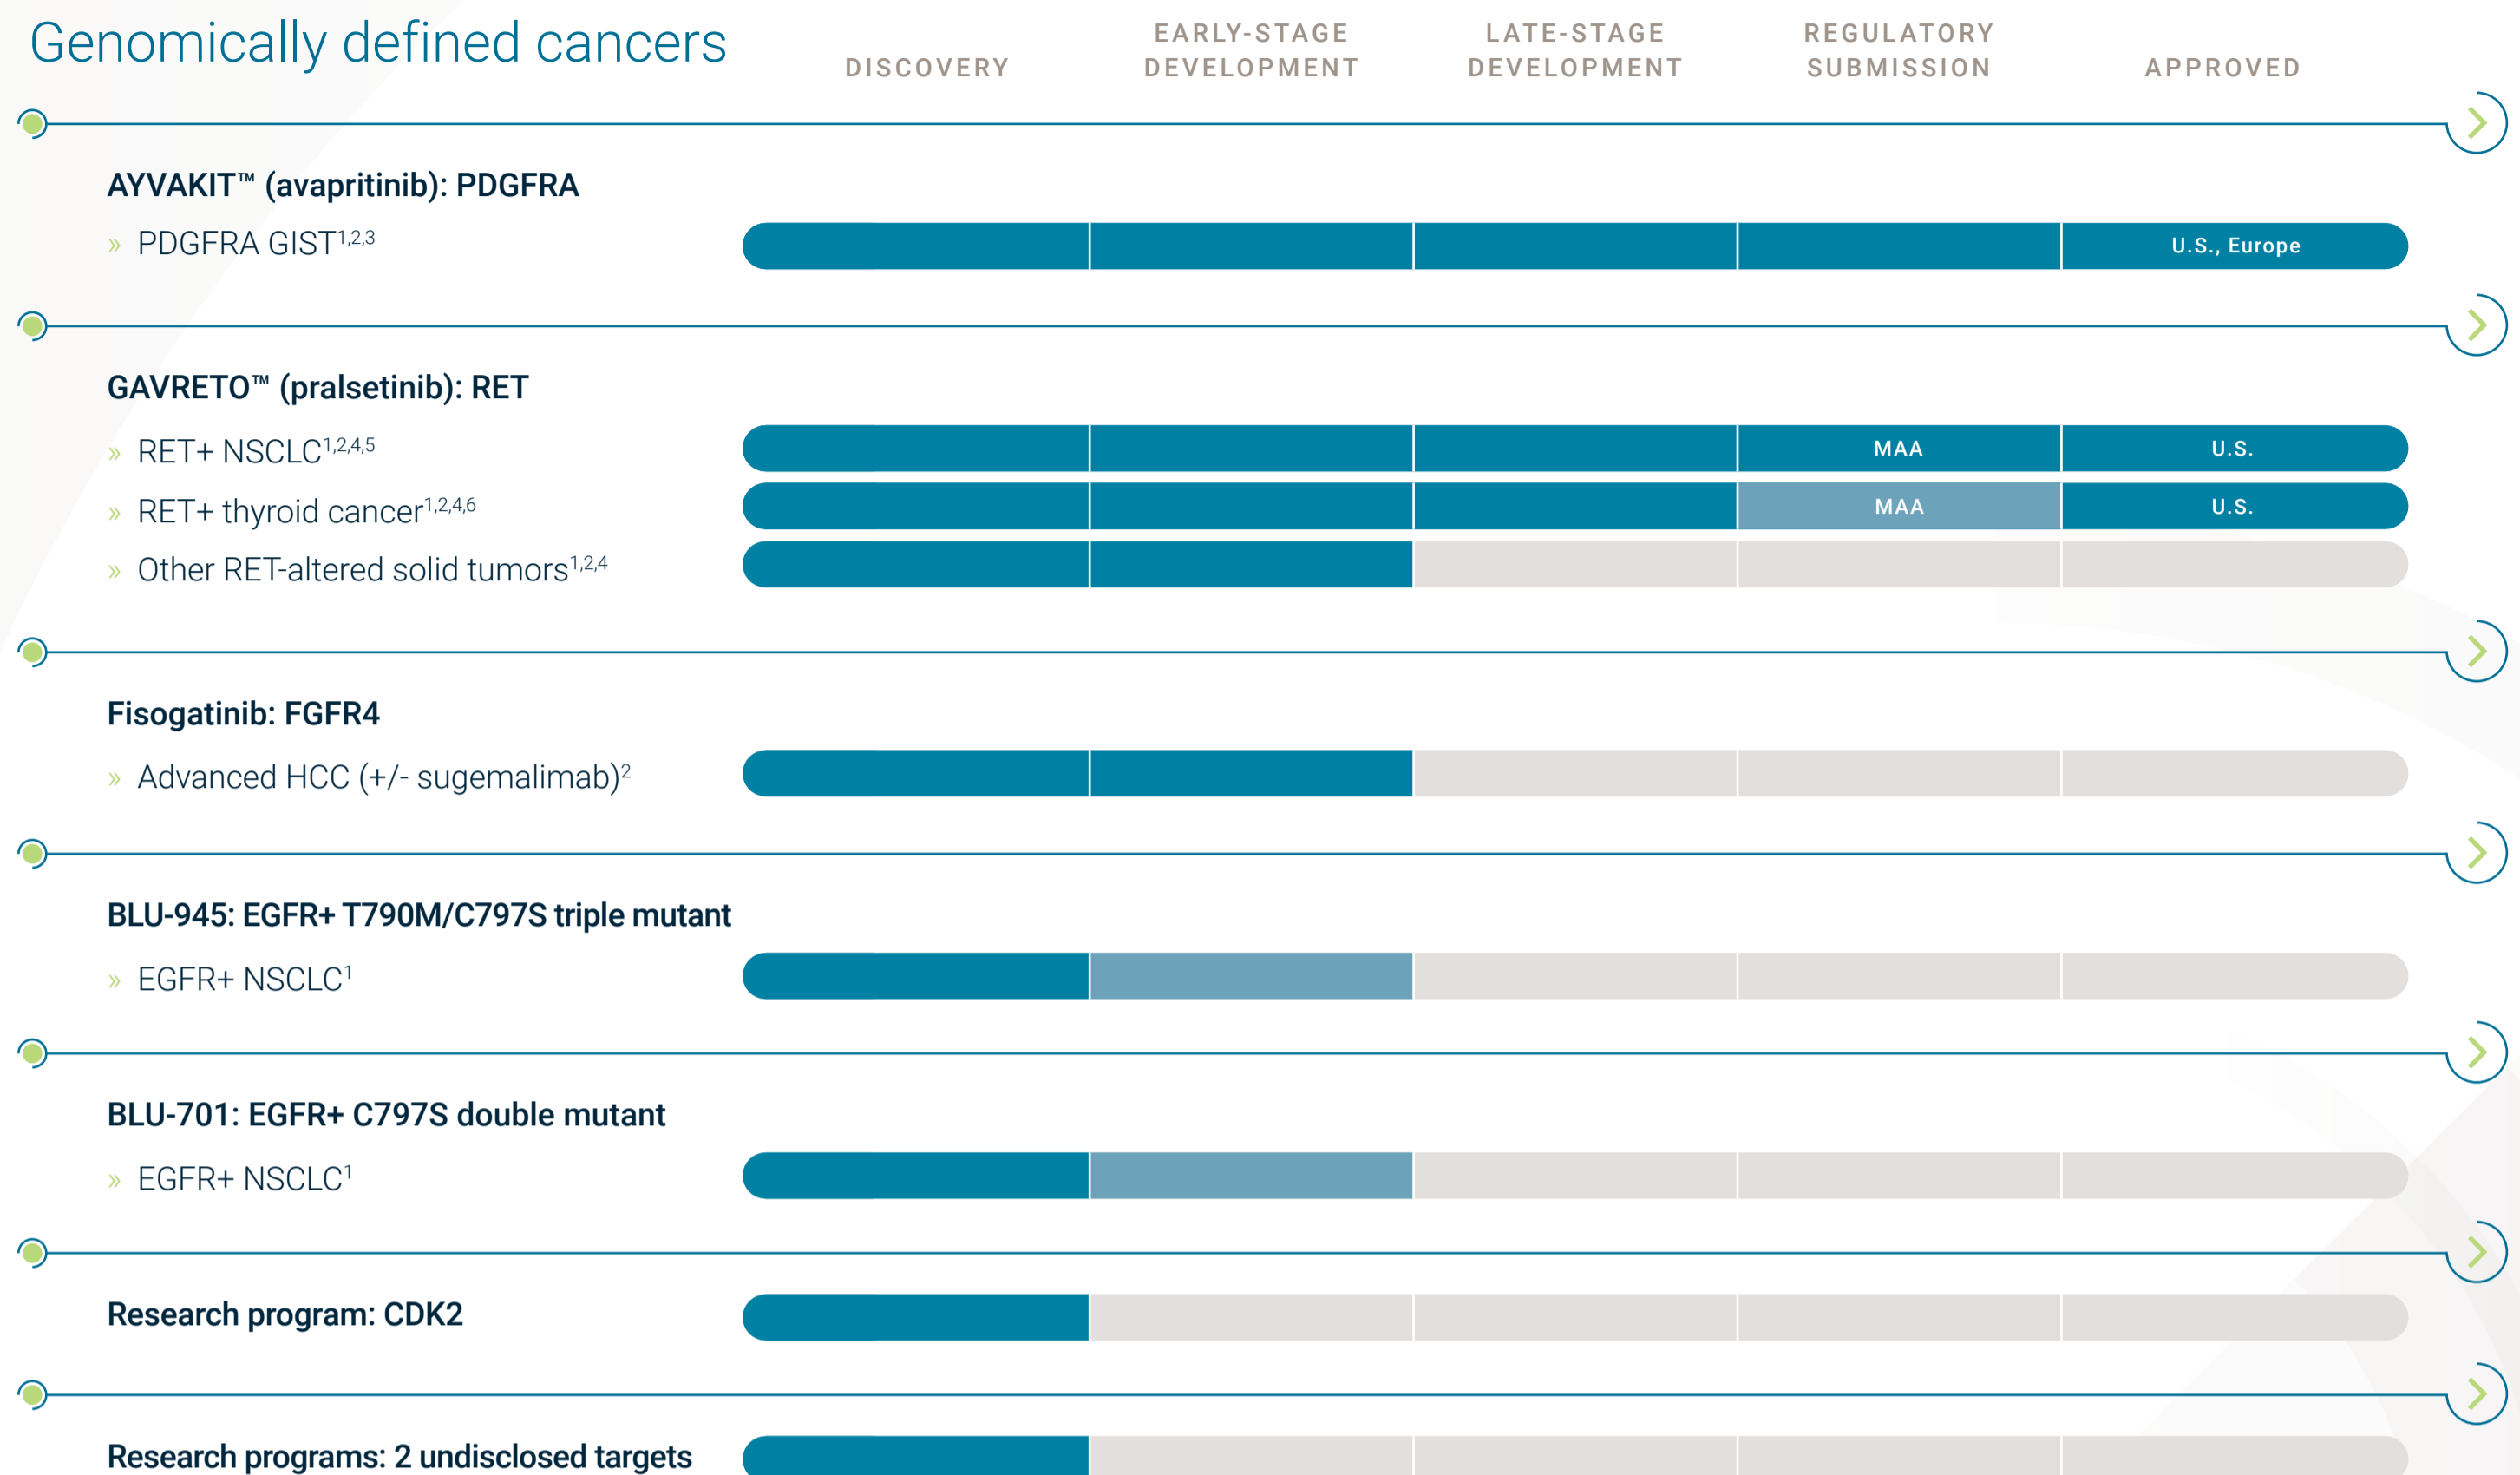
Genomically defined cancers

DISCOVERY
EARLY-STAGE DEVELOPMENT
LATE-STAGE DEVELOPMENT
REGULATORY SUBMISSION
APPROVED

AYVAKIT™ (avapritinib): PDGFRA
» PDGFRA GIST$^{1,2,3}$
U.S., Europe

GAVRETO™ (pralsetinib): RET
» RET+ NSCLC$^{1,2,4,5}$
MAA
U.S.
» RET+ thyroid cancer$^{1,2,4,6}$
MAA
U.S.
» Other RET-altered solid tumors$^{1,2,4}$

Fisogatinib: FGFR4
» Advanced HCC (+/- sugemalimab)$^{2}$

BLU-945: EGFR+ T790M/C797S triple mutant
» EGFR+ NSCLC$^{1}$

BLU-701: EGFR+ C797S double mutant
» EGFR+ NSCLC$^{1}$

Research program: CDK2

Research programs: 2 undisclosed targets